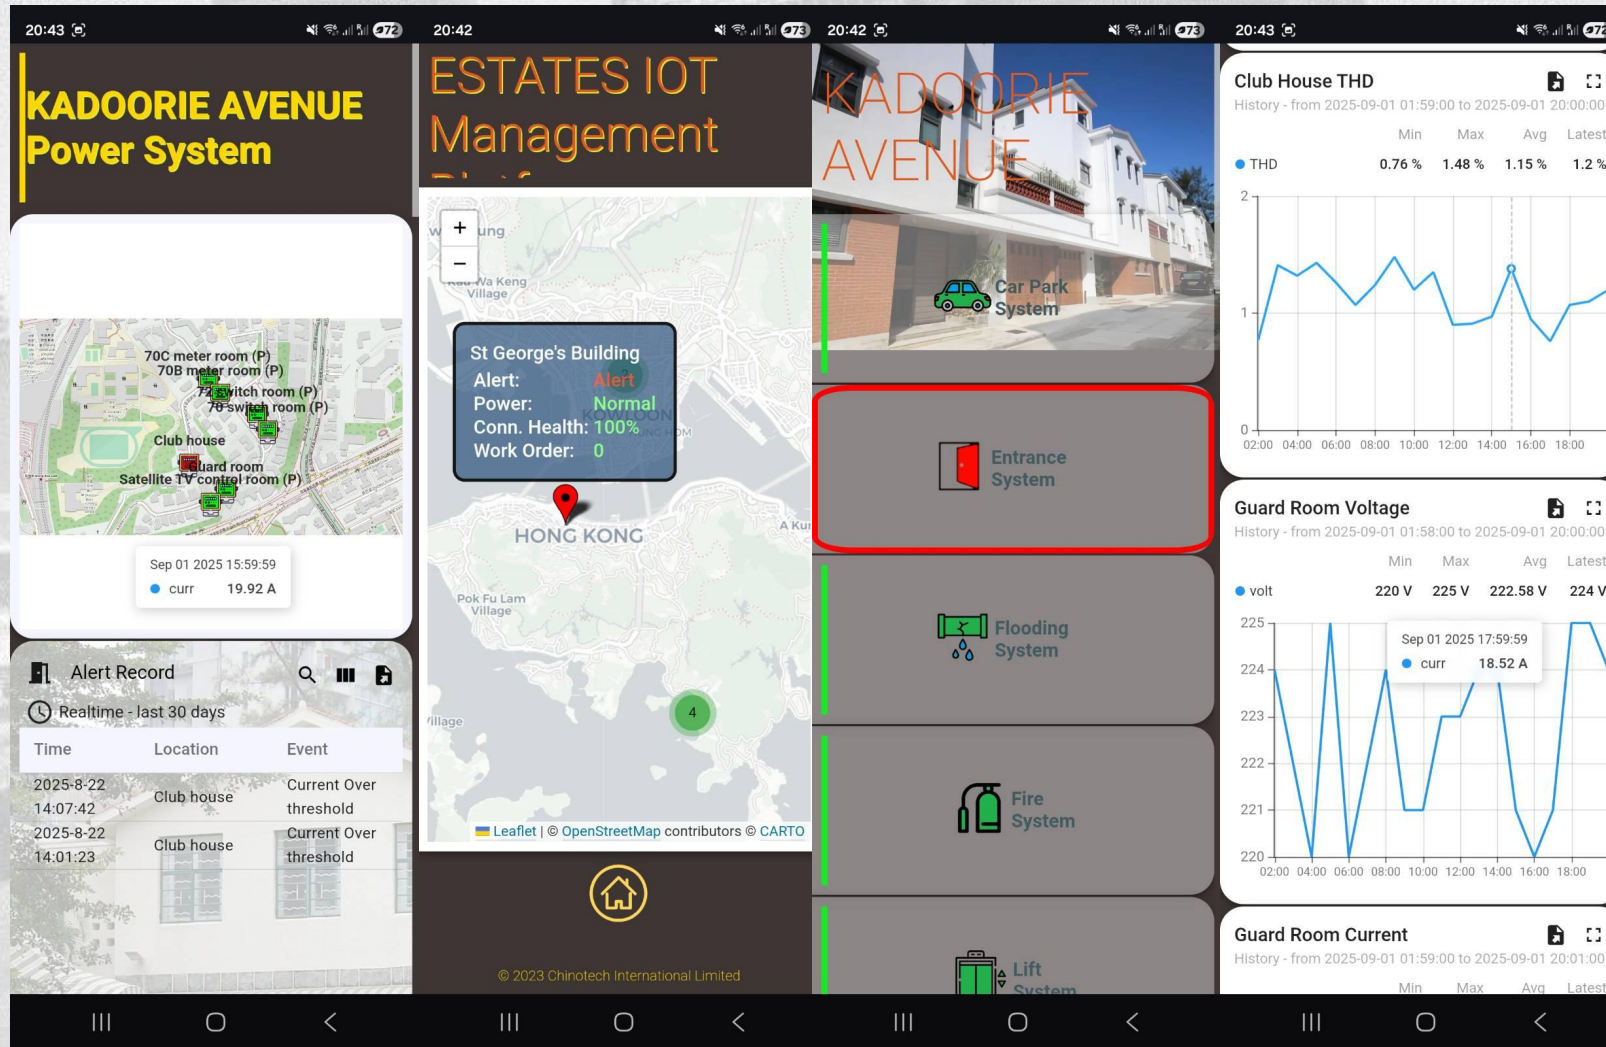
20:43 72

KADOORIE AVENUE
Power System

70C meter room (P)
70B meter room (P)
72 switch room (P)
70 switch room (P)
Club house
Guard room
Satellite TV control room (P)

Sep 01 2025 15:59:59
curr 19.92 A

Alert Record

Realtime - last 30 days

| Time | Location | Event |
|---|---|---|
| 2025-8-22 14:07:42 | Club house | Current Over threshold |
| 2025-8-22 14:01:23 | Club house | Current Over threshold |

20:42 73

ESTATES IOT
Management

+
−
ung
Wa Keng Village

St George's Building
Alert: Alert
Power: Normal
Conn. Health: 100%
Work Order: 0

KOWLOON
HONG KONG
A Ku
Pok Fu Lam Village
illage
4

Leaflet | © OpenStreetMap contributors © CARTO

© 2023 Chinotech International Limited

20:42 73

KADOORIE
AVENUE

Car Park System

Entrance System

Flooding System

Fire System

Lift System

20:43 72

Club House THD
History - from 2025-09-01 01:59:00 to 2025-09-01 20:00:00

| | Min | Max | Avg | Latest |
|---|---|---|---|---|
| THD | 0.76 % | 1.48 % | 1.15 % | 1.2 % |

2
1
0
02:00 04:00 06:00 08:00 10:00 12:00 14:00 16:00 18:00

Guard Room Voltage
History - from 2025-09-01 01:58:00 to 2025-09-01 20:00:00

| | Min | Max | Avg | Latest |
|---|---|---|---|---|
| volt | 220 V | 225 V | 222.58 V | 224 V |

225
224
223
222
221
220
02:00 04:00 06:00 08:00 10:00 12:00 14:00 16:00 18:00

Sep 01 2025 17:59:59
curr 18.52 A

Guard Room Current
History - from 2025-09-01 01:59:00 to 2025-09-01 20:01:00
Min Max Avg Latest